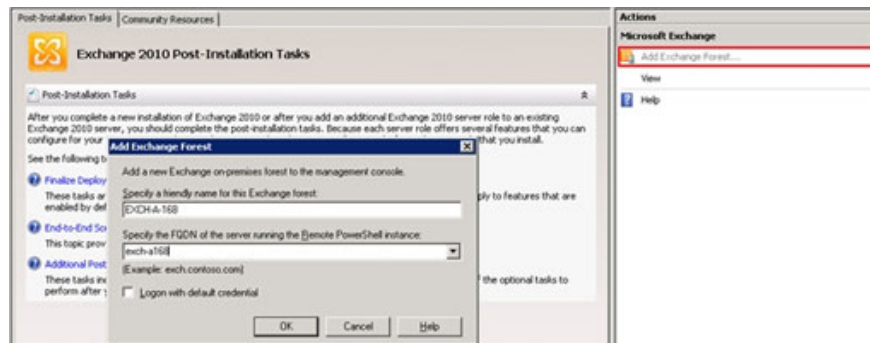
Post-Installation Tasks | Community Resources

Exchange 2010 Post-Installation Tasks

Post-Installation Tasks

After you complete a new installation of Exchange 2010 or after you add an additional Exchange 2010 server role to an existing Exchange 2010 server, you should complete the post-installation tasks. Because each server role offers several features that you can configure for your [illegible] that you install.

See the following t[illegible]

Finalize Deploy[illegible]

These tasks ar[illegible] ply to features that are enabled by def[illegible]

End-to-End Sc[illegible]

This topic prov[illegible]

Additional Post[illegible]

These tasks in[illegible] the optional tasks to perform after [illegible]

Add Exchange Forest

Add a new Exchange on-premises forest to the management console.

Specify a friendly name for this Exchange forest:

EXCH-A-168

Specify the FQDN of the server running the Remote PowerShell instance:

exch-a168

(Example: exch.contoso.com)

Logon with default credential

OK Cancel Help

Actions

Microsoft Exchange

Add Exchange Forest...

View

Help